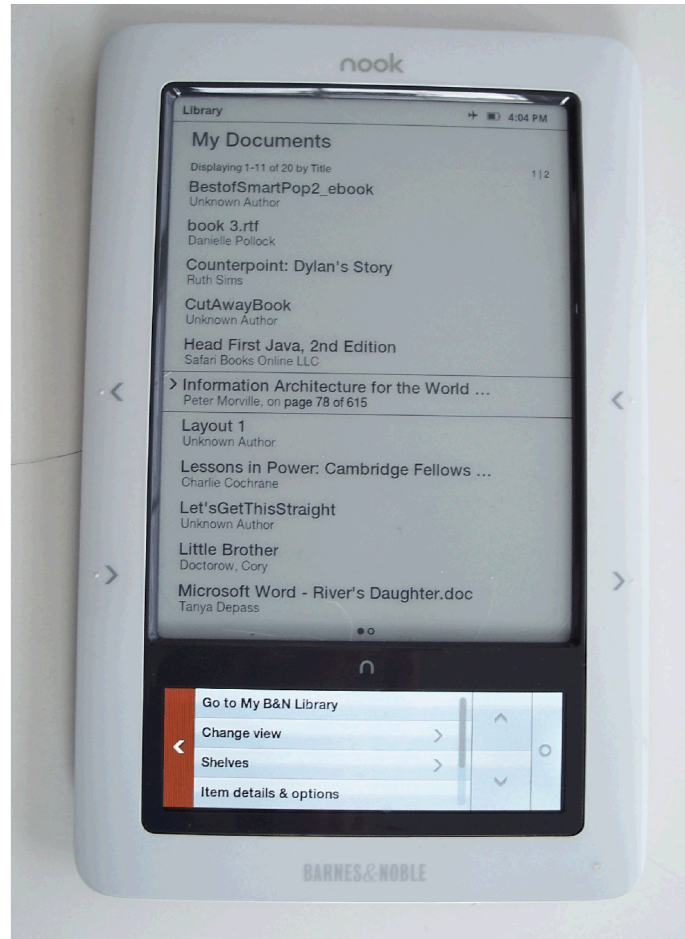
nook

Library 4:04 PM

My Documents

Displaying 1-11 of 20 by Title 1|2

BestofSmartPop2_ebook
Unknown Author

book 3.rtf
Danielle Pollock

Counterpoint: Dylan's Story
Ruth Sims

CutAwayBook
Unknown Author

Head First Java, 2nd Edition
Safari Books Online LLC

Information Architecture for the World ...
Peter Morville, on page 78 of 615

Layout 1
Unknown Author

Lessons in Power: Cambridge Fellows ...
Charlie Cochrane

Let'sGetThisStraight
Unknown Author

Little Brother
Doctorow, Cory

Microsoft Word - River's Daughter.doc
Tanya Depass

Go to My B&N Library
Change view
Shelves
Item details & options

BARNES&NOBLE